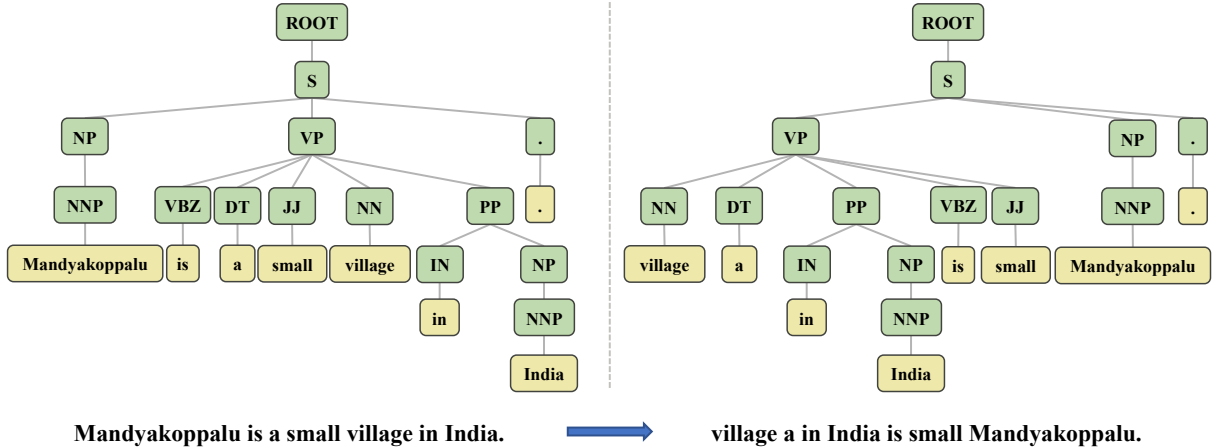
ROOT
S
NP
VP
.
NNP
VBZ
DT
JJ
NN
PP
.
Mandyakoppalu
is
a
small
village
IN
NP
in
NNP
India

ROOT
S
VP
NP
.
NN
DT
PP
VBZ
JJ
NNP
.
village
a
IN
NP
is
small
Mandyakoppalu
in
NNP
India

Mandyakoppalu is a small village in India.

village a in India is small Mandyakoppalu.